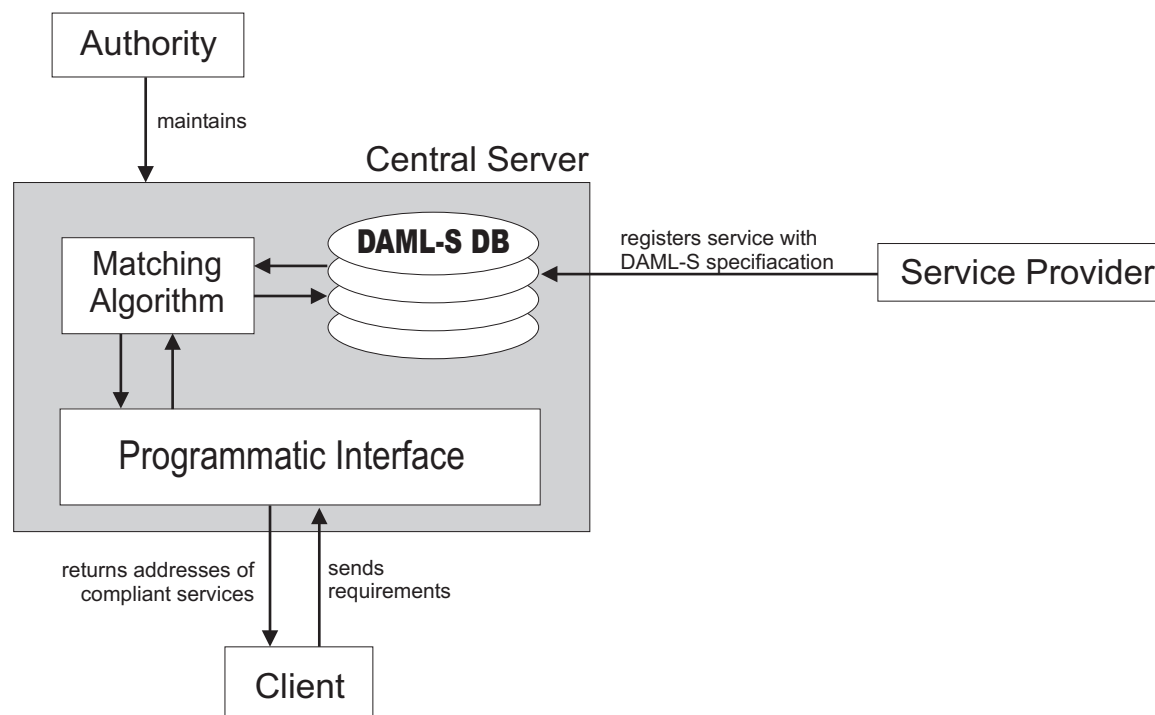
Authority

maintains

Central Server

DAML-S DB

Matching Algorithm

registers service with DAML-S specifiacation

Service Provider

Programmatic Interface

returns addresses of compliant services

sends requirements

Client